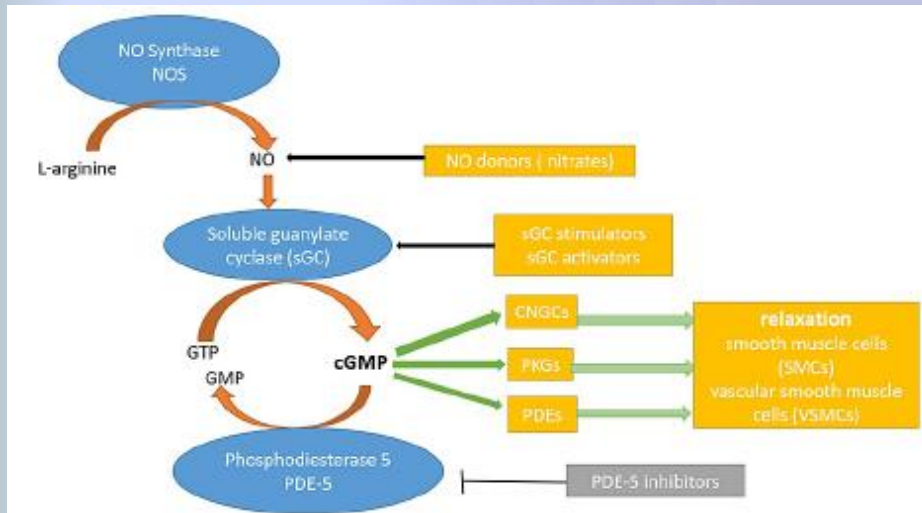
NO Synthase
NOS

L-arginine

NO

NO donors ( nitrates)

Soluble guanylate cyclase (sGC)

sGC stimulators
sGC activators

GTP

GMP

cGMP

CNGCs

PKGs

PDEs

relaxation
smooth muscle cells (SMCs)
vascular smooth muscle cells (VSMCs)

Phosphodiesterase 5
PDE-5

PDE-5 inhibitors